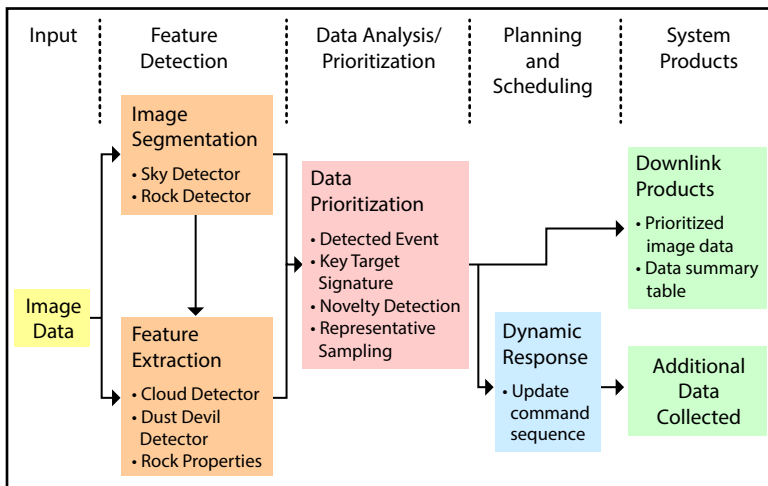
Input

Feature Detection

Data Analysis/ Prioritization

Planning and Scheduling

System Products

Image Data

Image Segmentation
• Sky Detector
• Rock Detector

Feature Extraction
• Cloud Detector
• Dust Devil Detector
• Rock Properties

Data Prioritization
• Detected Event
• Key Target Signature
• Novelty Detection
• Representative Sampling

Dynamic Response
• Update command sequence

Downlink Products
• Prioritized image data
• Data summary table

Additional Data Collected